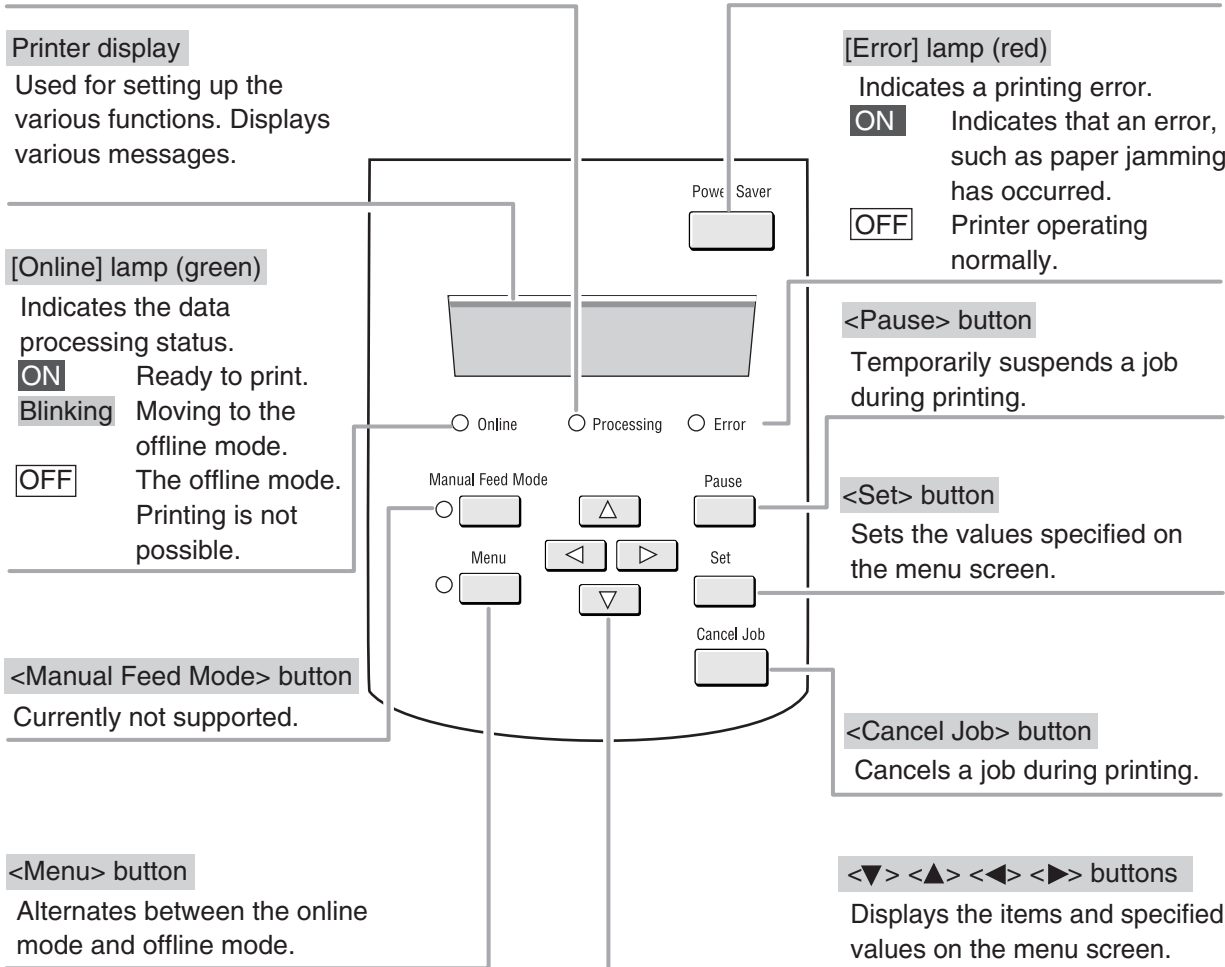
Printer display
Used for setting up the various functions. Displays various messages.

[Online] lamp (green)
Indicates the data processing status.
ON Ready to print.
Blinking Moving to the offline mode.
OFF The offline mode. Printing is not possible.

<Manual Feed Mode> button
Currently not supported.

<Menu> button
Alternates between the online mode and offline mode.

[Error] lamp (red)
Indicates a printing error.
ON Indicates that an error, such as paper jamming has occurred.
OFF Printer operating normally.

<Pause> button
Temporarily suspends a job during printing.

<Set> button
Sets the values specified on the menu screen.

<Cancel Job> button
Cancels a job during printing.

<▼> <▲> <◀> <▶> buttons
Displays the items and specified values on the menu screen.

Power Saver
Online
Processing
Error
Manual Feed Mode
Pause
Menu
Set
Cancel Job
△
◁
▷
▽